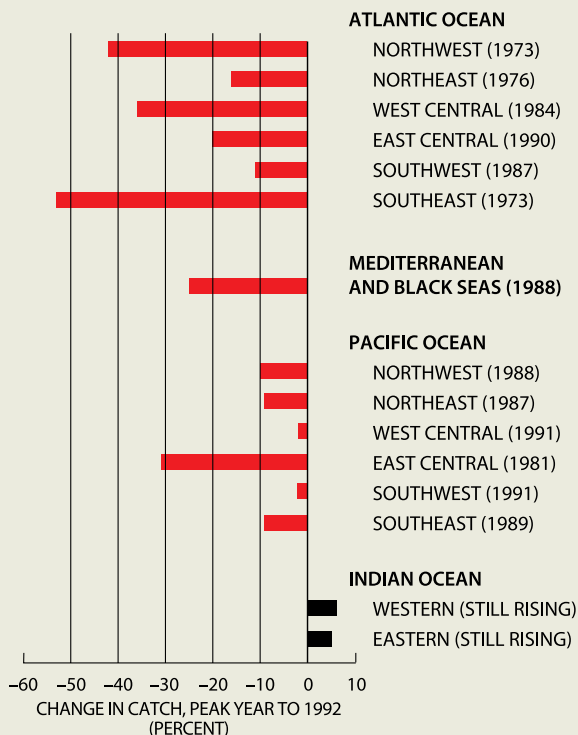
ATLANTIC OCEAN
NORTHWEST (1973)
NORTHEAST (1976)
WEST CENTRAL (1984)
EAST CENTRAL (1990)
SOUTHWEST (1987)
SOUTHEAST (1973)

MEDITERRANEAN AND BLACK SEAS (1988)

PACIFIC OCEAN
NORTHWEST (1988)
NORTHEAST (1987)
WEST CENTRAL (1991)
EAST CENTRAL (1981)
SOUTHWEST (1991)
SOUTHEAST (1989)

INDIAN OCEAN
WESTERN (STILL RISING)
EASTERN (STILL RISING)

–60 –50 –40 –30 –20 –10 0 10
CHANGE IN CATCH, PEAK YEAR TO 1992 (PERCENT)